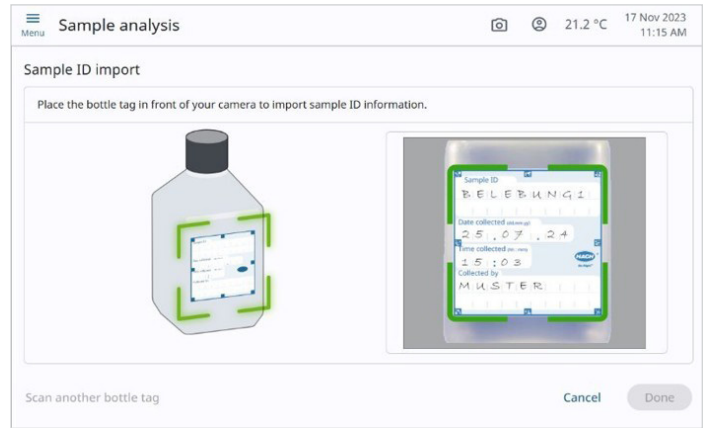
Menu Sample analysis

21.2 °C 17 Nov 2023 11:15 AM

Sample ID import

Place the bottle tag in front of your camera to import sample ID information.

Sample ID
B E L E B U N G 1
Date collected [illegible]
2 5 . 0 7 . 2 4
Time collected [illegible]
1 5 : 0 3
HACH
Collected by
M U S T E R

Scan another bottle tag

Cancel

Done